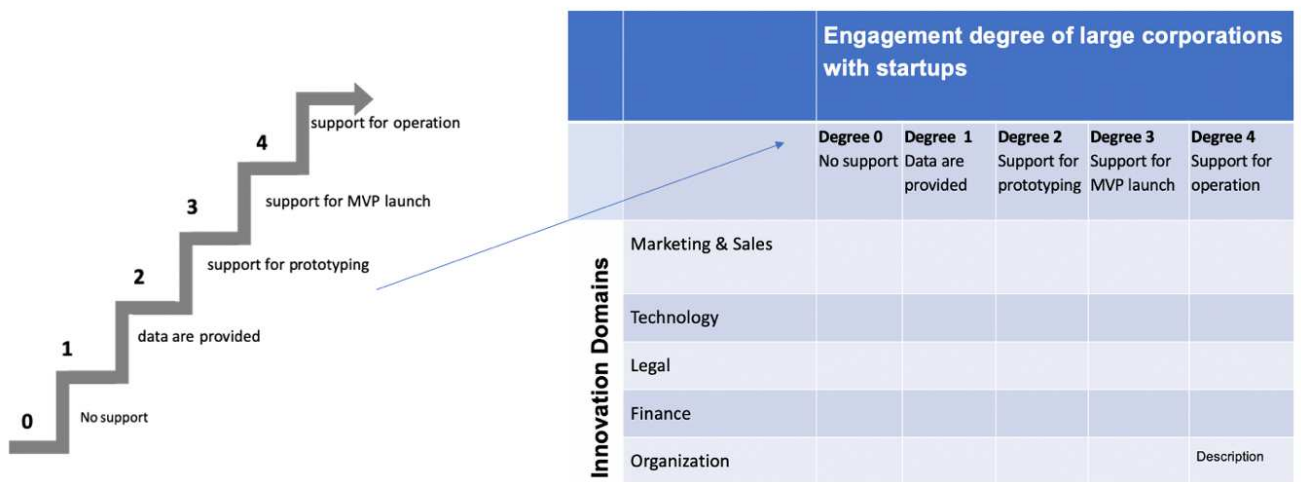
4 support for operation

3 support for MVP launch

2 support for prototyping

1 data are provided

0 No support

| | | Engagement degree of large corporations with startups | | | | |
|---|---|---|---|---|---|---|
| | | **Degree 0** No support | **Degree 1** Data are provided | **Degree 2** Support for prototyping | **Degree 3** Support for MVP launch | **Degree 4** Support for operation |
| Innovation Domains | Marketing & Sales | | | | | |
| | Technology | | | | | |
| | Legal | | | | | |
| | Finance | | | | | |
| | Organization | | | | | Description |